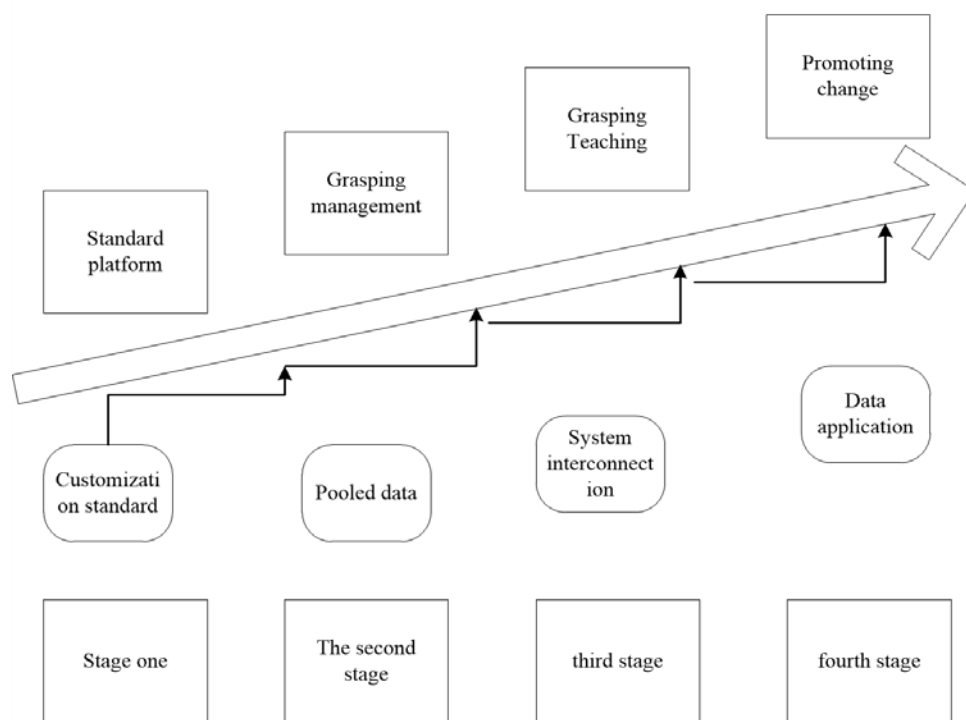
Promoting change

Grasping Teaching

Grasping management

Standard platform

Data application

System interconnection

Customization standard

Pooled data

Stage one

The second stage

third stage

fourth stage